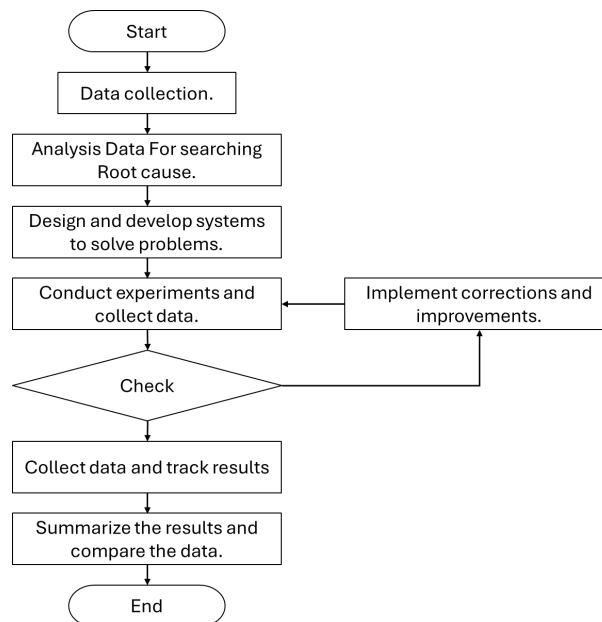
Start

Data collection.

Analysis Data For searching Root cause.

Design and develop systems to solve problems.

Conduct experiments and collect data.

Implement corrections and improvements.

Check

Collect data and track results

Summarize the results and compare the data.

End